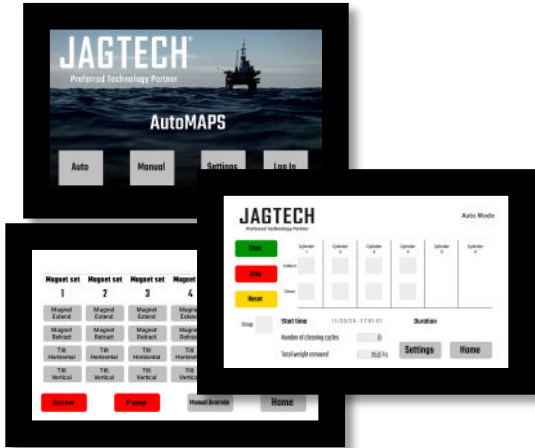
JAGTECH®
Preferred Technology Partner
AutoMAPS
Auto
Manual
Settings
Log In

Magnet set 1
Magnet set 2
Magnet set 3
Magnet set 4
Magnet Extend
Magnet Extend
Magnet Extend
Magnet Extend
Magnet Retract
Magnet Retract
Magnet Retract
Magnet Retract
Tilt Horizontal
Tilt Horizontal
Tilt Horizontal
Tilt Horizontal
Tilt Vertical
Tilt Vertical
Tilt Vertical
Tilt Vertical
Screw
Pump
Manual Override
Home

JAGTECH
Preferred Technology Partner
Auto Mode
Start
Stop
Reset
Cylinder 1
Cylinder 2
Cylinder 3
Cylinder 4
Cylinder 5
Cylinder 6
Collect
Clean
Drop
Start time
11/20/24 - 17:01:01
Duration
Number of cleaning cycles
0
Total weight removed
35.0 Kg
Settings
Home